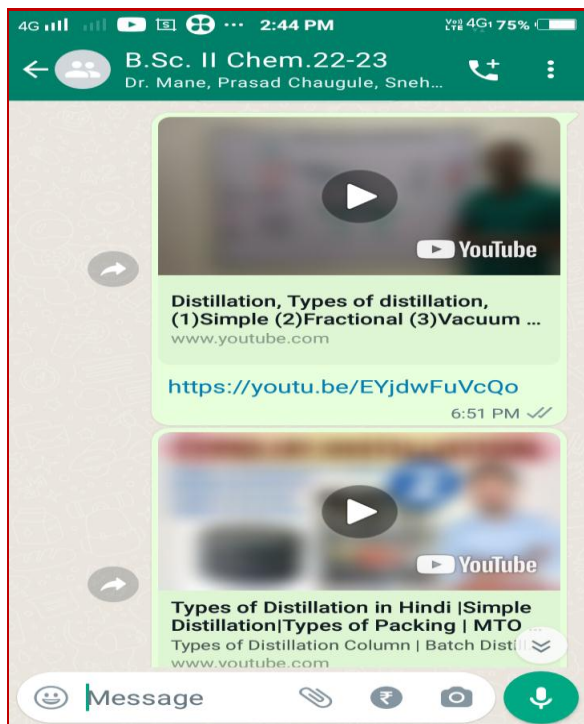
4G 2:44 PM Vo) 4G 75%

B.Sc. II Chem.22-23
Dr. Mane, Prasad Chaugule, Sneh...

YouTube

Distillation, Types of distillation, (1)Simple (2)Fractional (3)Vacuum ...
www.youtube.com

https://youtu.be/EYjdwFuVcQo

6:51 PM

YouTube

Types of Distillation in Hindi |Simple Distillation|Types of Packing | MTO ...
Types of Distillation Column | Batch Disti...
www.youtube.com

Message